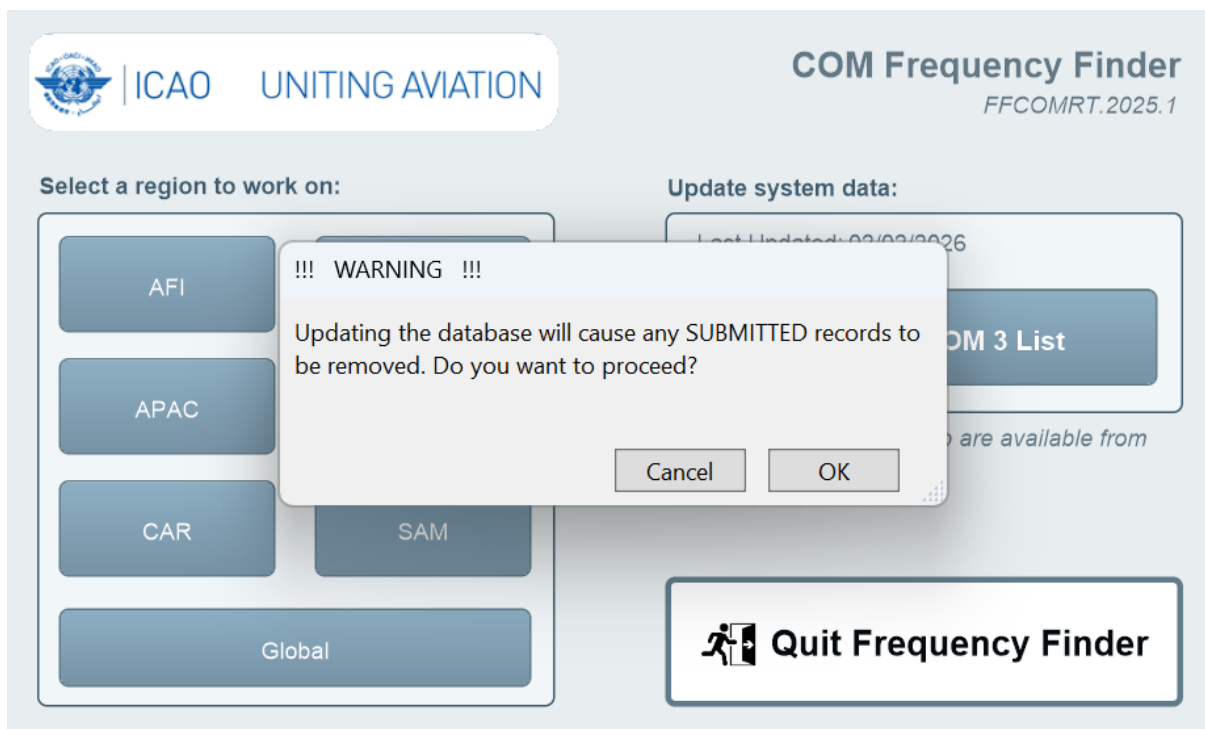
ICAO · OACI · ИКАО

ICAO UNITING AVIATION

COM Frequency Finder
FFCOMRT.2025.1

Select a region to work on:

AFI

APAC

CAR

SAM

Global

Update system data:

Last Updated: 02/02/2026

OM 3 List

are available from

!!! WARNING !!!

Updating the database will cause any SUBMITTED records to be removed. Do you want to proceed?

Cancel

OK

Quit Frequency Finder